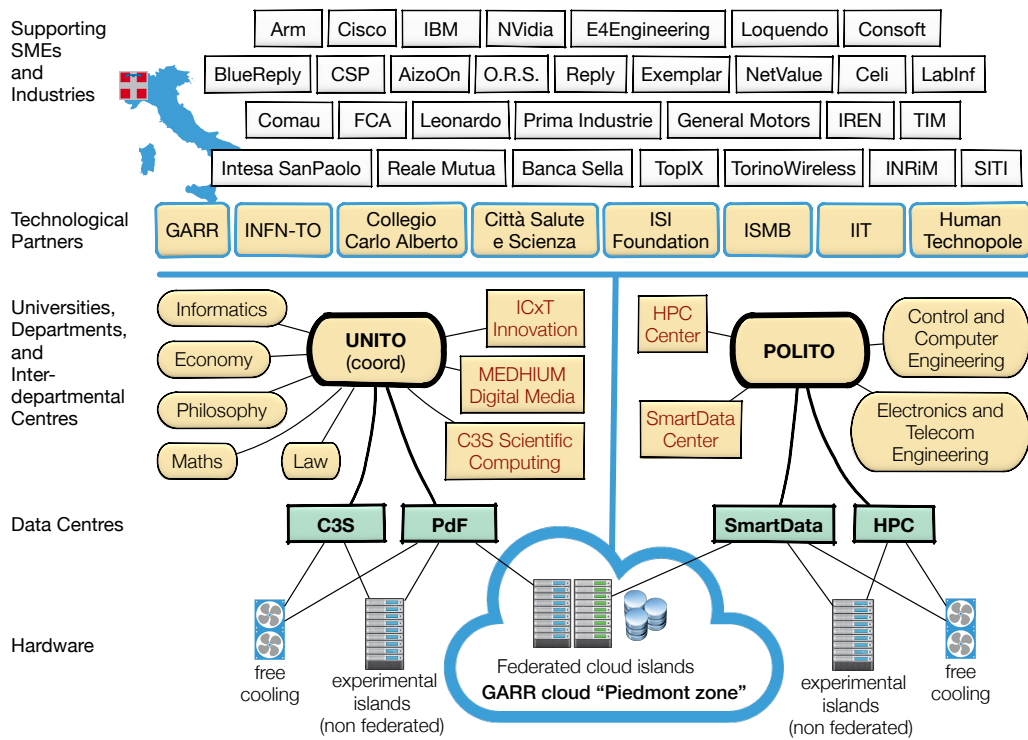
Supporting SMEs and Industries

Arm Cisco IBM NVidia E4Engineering Loquendo Consoft

BlueReply CSP AizoOn O.R.S. Reply Exemplar NetValue Celi LabInf

Comau FCA Leonardo Prima Industrie General Motors IREN TIM

Intesa SanPaolo Reale Mutua Banca Sella TopIX TorinoWireless INRiM SITI

Technological Partners

GARR INFN-TO Collegio Carlo Alberto Città Salute e Scienza ISI Foundation ISMB IIT Human Technopole

Universities, Departments, and Inter-departmental Centres

Informatics

Economy

Philosophy

Maths

Law

UNITO (coord)

ICxT Innovation

MEDHIUM Digital Media

C3S Scientific Computing

HPC Center

SmartData Center

POLITO

Control and Computer Engineering

Electronics and Telecom Engineering

Data Centres

C3S PdF SmartData HPC

Hardware

free cooling

experimental islands (non federated)

Federated cloud islands

GARR cloud "Piedmont zone"

experimental islands (non federated)

free cooling